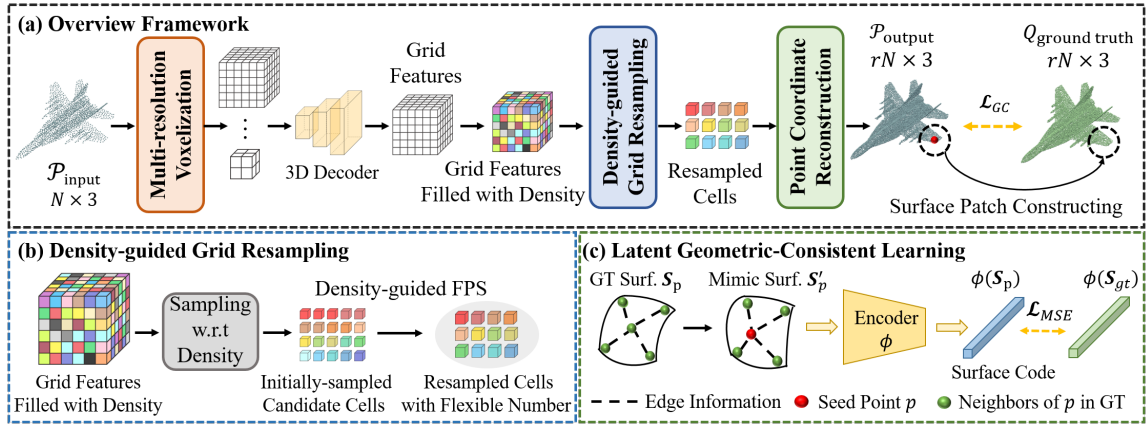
(a) Overview Framework

$\mathcal{P}_{\text{input}}$
$N \times 3$

Multi-resolution Voxelization

3D Decoder

Grid Features

Grid Features Filled with Density

Density-guided Grid Resampling

Resampled Cells

Point Coordinate Reconstruction

$\mathcal{P}_{\text{output}}$
$rN \times 3$

$\mathcal{L}_{GC}$

$Q_{\text{ground truth}}$
$rN \times 3$

Surface Patch Constructing

(b) Density-guided Grid Resampling

Grid Features Filled with Density

Sampling w.r.t Density

Density-guided FPS

Initially-sampled Candidate Cells

Resampled Cells with Flexible Number

(c) Latent Geometric-Consistent Learning

GT Surf. $\boldsymbol{S}_{\text{p}}$

Mimic Surf. $\boldsymbol{S}'_{p}$

Encoder $\phi$

$\phi(\boldsymbol{S}_{\text{p}})$

$\mathcal{L}_{MSE}$

$\phi(\boldsymbol{S}_{gt})$

Surface Code

Edge Information
Seed Point $p$
Neighbors of $p$ in GT